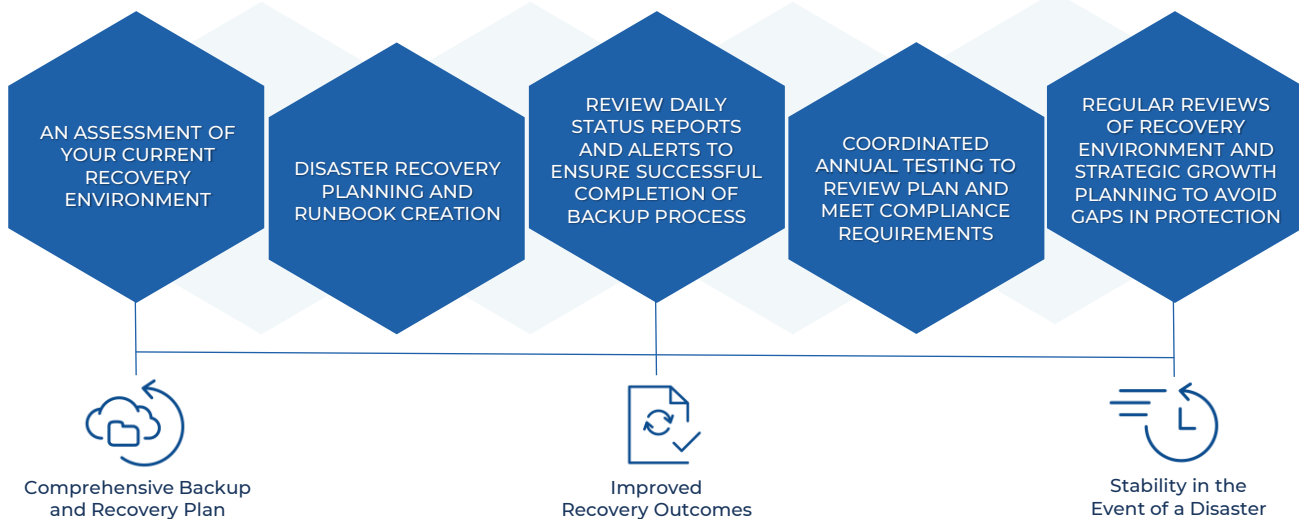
AN ASSESSMENT OF YOUR CURRENT RECOVERY ENVIRONMENT

DISASTER RECOVERY PLANNING AND RUNBOOK CREATION

REVIEW DAILY STATUS REPORTS AND ALERTS TO ENSURE SUCCESSFUL COMPLETION OF BACKUP PROCESS

COORDINATED ANNUAL TESTING TO REVIEW PLAN AND MEET COMPLIANCE REQUIREMENTS

REGULAR REVIEWS OF RECOVERY ENVIRONMENT AND STRATEGIC GROWTH PLANNING TO AVOID GAPS IN PROTECTION

Comprehensive Backup and Recovery Plan

Improved Recovery Outcomes

Stability in the Event of a Disaster